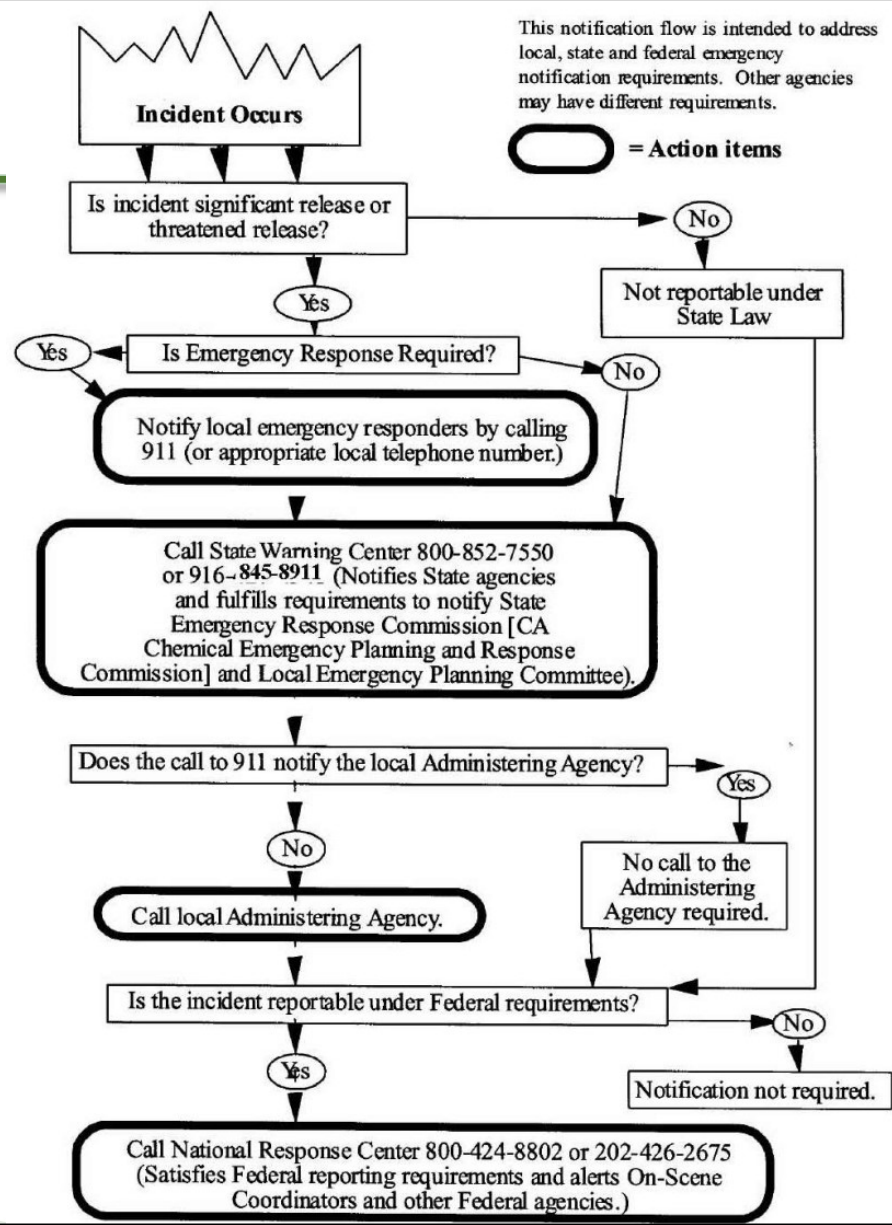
Incident Occurs

This notification flow is intended to address local, state and federal emergency notification requirements. Other agencies may have different requirements.

= Action items

Is incident significant release or threatened release?

No

Not reportable under State Law

Yes

Is Emergency Response Required?

Yes

No

Notify local emergency responders by calling 911 (or appropriate local telephone number.)

Call State Warning Center 800-852-7550 or 916-845-8911 (Notifies State agencies and fulfills requirements to notify State Emergency Response Commission [CA Chemical Emergency Planning and Response Commission] and Local Emergency Planning Committee).

Does the call to 911 notify the local Administering Agency?

Yes

No call to the Administering Agency required.

No

Call local Administering Agency.

Is the incident reportable under Federal requirements?

No

Notification not required.

Yes

Call National Response Center 800-424-8802 or 202-426-2675 (Satisfies Federal reporting requirements and alerts On-Scene Coordinators and other Federal agencies.)